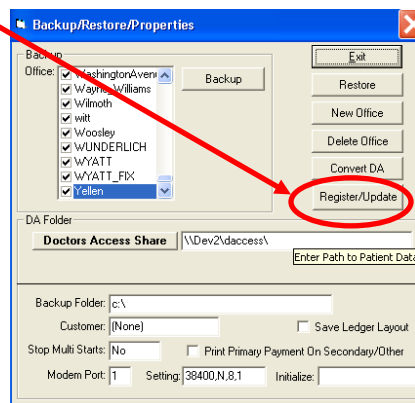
Backup/Restore/Properties

Backup
Office:
WashingtonAvenu
Wayne Williams
Wilmoth
witt
Woosley
WUNDERLICH
WYATT
WYATT_FIX
Yellen

Backup

Exit
Restore
New Office
Delete Office
Convert DA
Register/Update

DA Folder
Doctors Access Share
\\Dev2\daccess\
Enter Path to Patient Data

Backup Folder: c:\
Customer: (None)
Save Ledger Layout
Stop Multi Starts: No
Print Primary Payment On Secondary/Other
Modem Port: 1
Setting: 38400,N,8,1
Initialize: